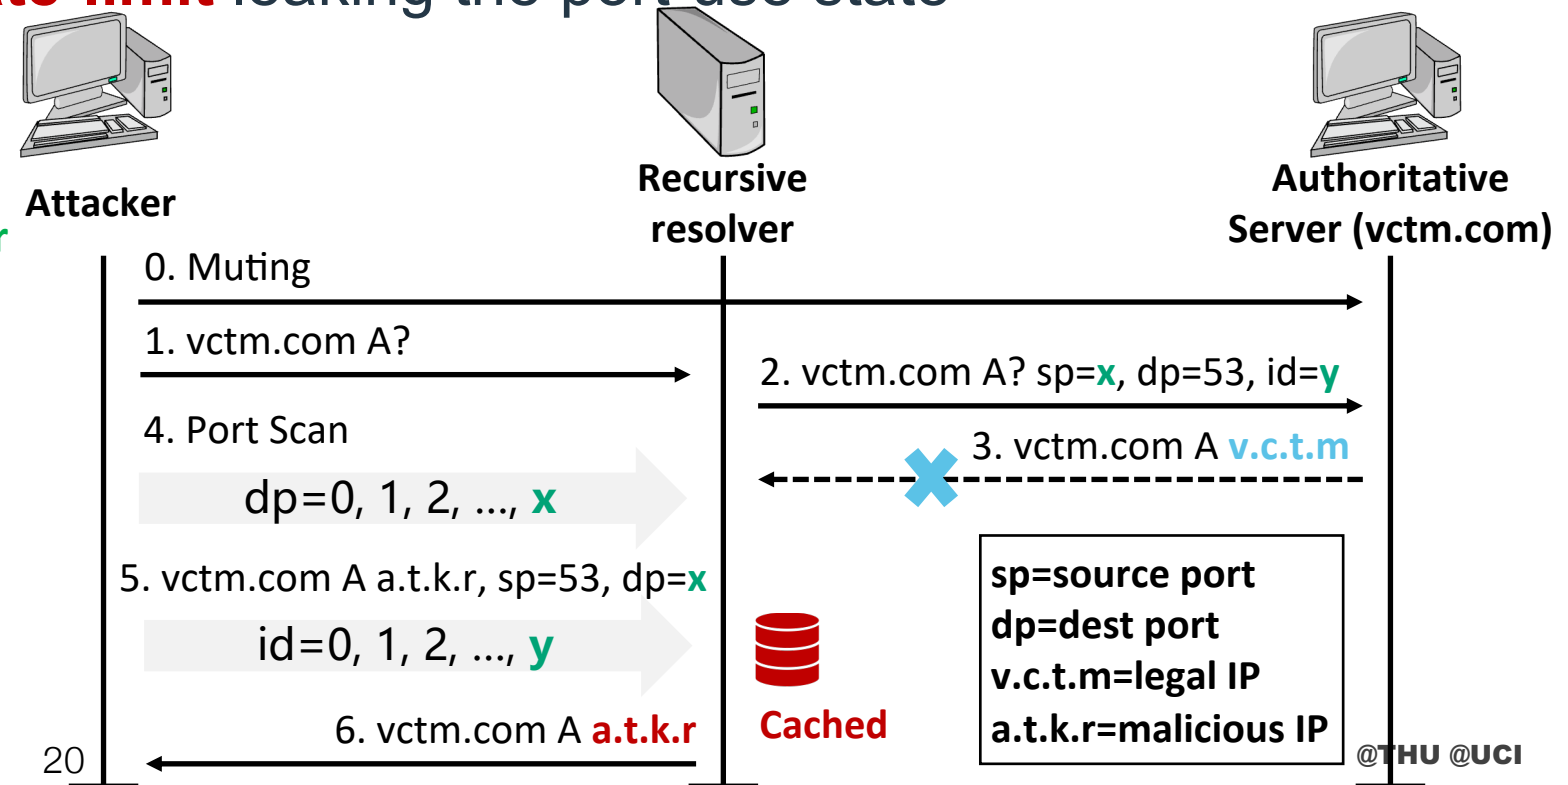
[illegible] leaking the port use state

Attacker

Recursive resolver

Authoritative Server (vctm.com)

0. Muting

1. vctm.com A?

2. vctm.com A? sp=x, dp=53, id=y

3. vctm.com A v.c.t.m

4. Port Scan

dp=0, 1, 2, ..., x

5. vctm.com A a.t.k.r, sp=53, dp=x

id=0, 1, 2, ..., y

6. vctm.com A a.t.k.r

Cached

sp=source port
dp=dest port
v.c.t.m=legal IP
a.t.k.r=malicious IP

@THU @UCI

20